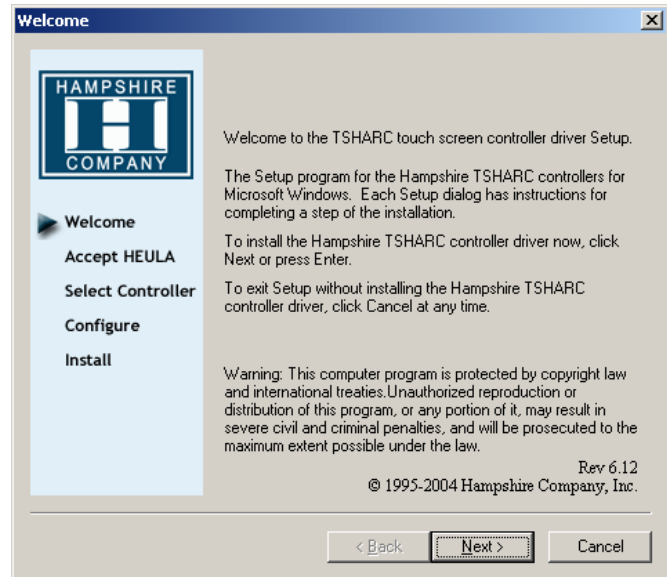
Welcome

HAMPSHIRE
H
COMPANY

Welcome
Accept HEULA
Select Controller
Configure
Install

Welcome to the TSHARC touch screen controller driver Setup.

The Setup program for the Hampshire TSHARC controllers for Microsoft Windows. Each Setup dialog has instructions for completing a step of the installation.

To install the Hampshire TSHARC controller driver now, click Next or press Enter.

To exit Setup without installing the Hampshire TSHARC controller driver, click Cancel at any time.

Warning: This computer program is protected by copyright law and international treaties.Unauthorized reproduction or distribution of this program, or any portion of it, may result in severe civil and criminal penalties, and will be prosecuted to the maximum extent possible under the law.

Rev 6.12
© 1995-2004 Hampshire Company, Inc.

< Back
Next >
Cancel